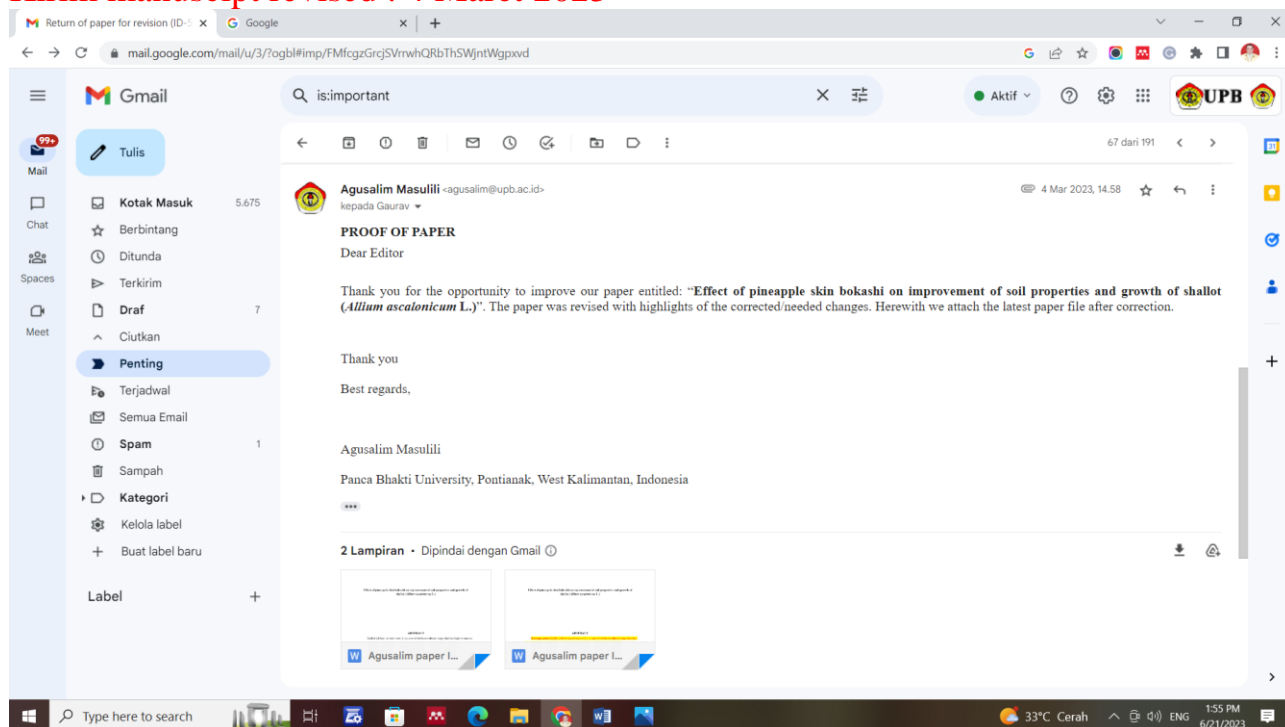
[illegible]

Return of paper for revision (ID-5 ×
Google ×
+

mail.google.com/mail/u/3/?ogbl#imp/FMfcgzGrcjSVrrwhQRbThSWjntWgpxvd

Gmail
is:important
Aktif
UPB

99+
Mail
Chat
Spaces
Meet

Tulis
Kotak Masuk 5.675
Berbintang
Ditunda
Terkirim
Draf 7
Ciutkan
Penting
Terjadwal
Semua Email
Spam 1
Sampah
Kategori
Kelola label
Buat label baru

Label +

67 dari 191

Agusalim Masulili <agusalim@upb.ac.id>
kepada Gaurav
4 Mar 2023, 14.58

PROOF OF PAPER

Dear Editor

Thank you for the opportunity to improve our paper entitled: "**Effect of pineapple skin bokashi on improvement of soil properties and growth of shallot (*Allium ascalonicum* L.)**". The paper was revised with highlights of the corrected/needed changes. Herewith we attach the latest paper file after correction.

Thank you

Best regards,

Agusalim Masulili

Panca Bhakti University, Pontianak, West Kalimantan, Indonesia

2 Lampiran • Dipindai dengan Gmail

Agusalim paper I...
Agusalim paper I...

Type here to search
33°C Cerah ENG 1:55 PM 6/21/2023